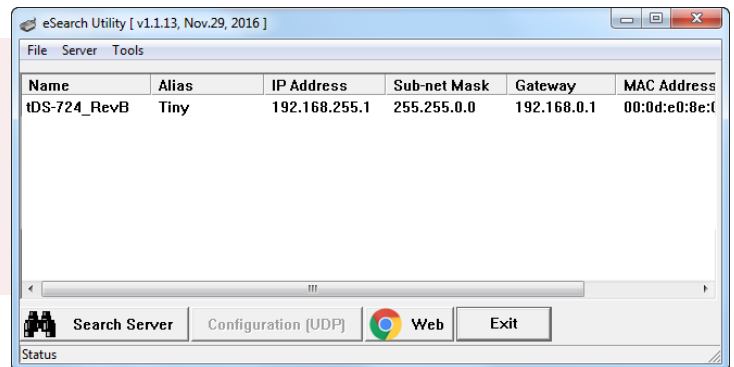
eSearch Utility [ v1.1.13, Nov.29, 2016 ]

File Server Tools

| Name | Alias | IP Address | Sub-net Mask | Gateway | MAC Address |
|---|---|---|---|---|---|
| tDS-724_RevB | Tiny | 192.168.255.1 | 255.255.0.0 | 192.168.0.1 | 00:0d:e0:8e:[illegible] |

Search Server
Configuration (UDP)
Web
Exit

Status